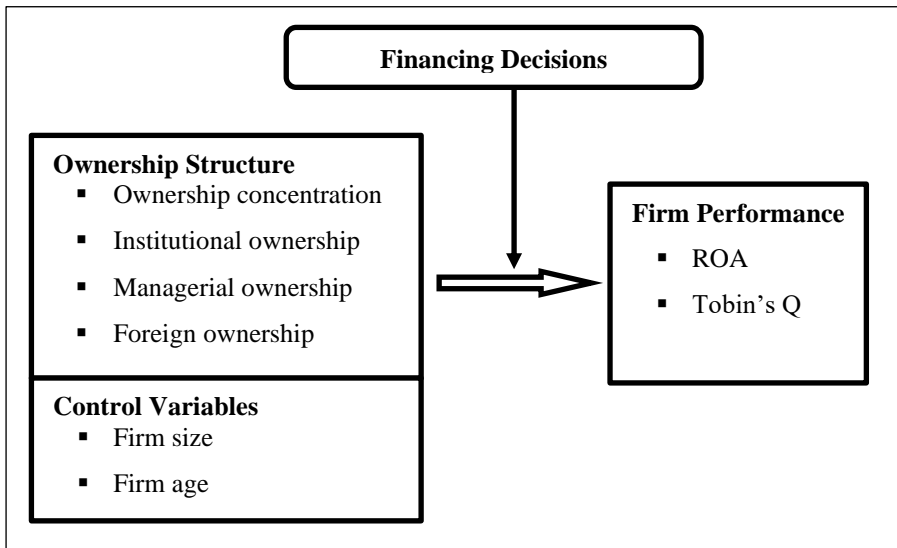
Financing Decisions

Ownership Structure
- Ownership concentration
- Institutional ownership
- Managerial ownership
- Foreign ownership

Control Variables
- Firm size
- Firm age

Firm Performance
- ROA
- Tobin's Q